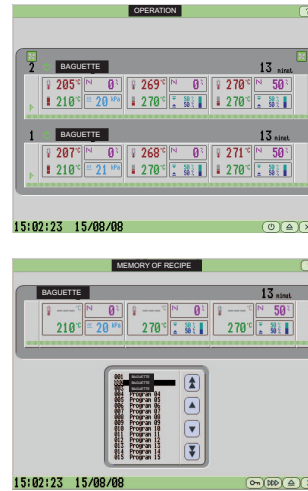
OPERATION

2 BAGUETTE 13 minut

205°C 0%
210°C 20 kPa

269°C 0%
270°C 50% 50%

270°C 50%
270°C 50% 50%

1 BAGUETTE 13 minut

207°C 0%
210°C 21 kPa

268°C 0%
270°C 50% 50%

271°C 50%
270°C 50% 50%

15:02:23 15/08/08

MEMORY OF RECIPE

BAGUETTE 13 minut

0%
210°C 20 kPa

0%
270°C 50% 50%

50%
270°C 50% 50%

001 BAGUETTE
002 BAGUETTE
003 BAGUETTE
004 Program 04
005 Program 05
006 Program 06
007 Program 07
008 Program 08
009 Program 09
010 Program 10
011 Program 11
012 Program 12
013 Program 13
014 Program 14
015 Program 15

15:02:23 15/08/08